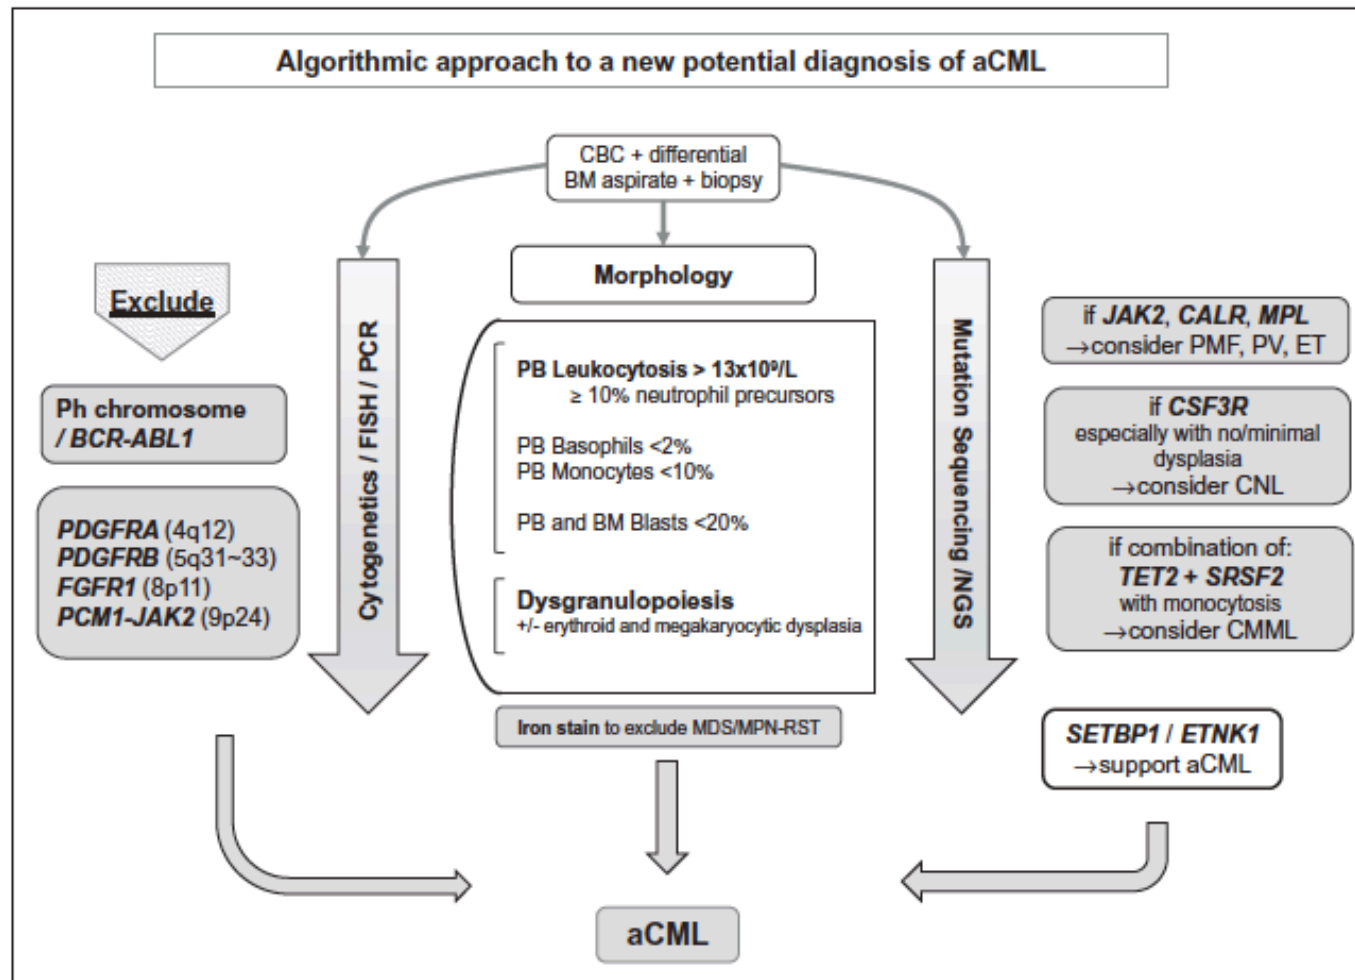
Algorithmic approach to a new potential diagnosis of aCML

CBC + differential
BM aspirate + biopsy

Exclude

Ph chromosome / BCR-ABL1

PDGFRA (4q12)
PDGFRB (5q31~33)
FGFR1 (8p11)
PCM1-JAK2 (9p24)

Cytogenetics / FISH / PCR

Morphology

PB Leukocytosis > 13x10⁹/L
≥ 10% neutrophil precursors

PB Basophils <2%
PB Monocytes <10%

PB and BM Blasts <20%

Dysgranulopoiesis
+/- erythroid and megakaryocytic dysplasia

Iron stain to exclude MDS/MPN-RST

Mutation Sequencing /NGS

if JAK2, CALR, MPL
→consider PMF, PV, ET

if CSF3R
especially with no/minimal dysplasia
→consider CNL

if combination of:
TET2 + SRSF2
with monocytosis
→consider CMML

SETBP1 / ETNK1
→support aCML

aCML